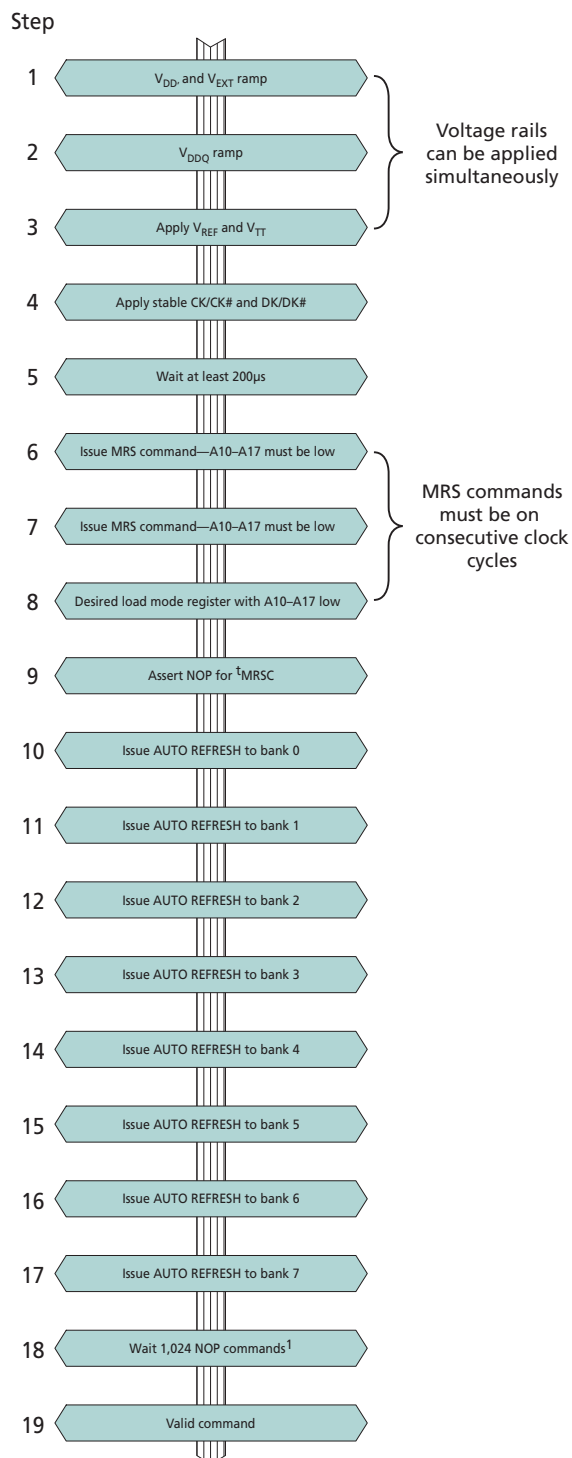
Step

1 $V_{DD}$, and $V_{EXT}$ ramp

2 $V_{DDQ}$ ramp

3 Apply $V_{REF}$ and $V_{TT}$

Voltage rails can be applied simultaneously

4 Apply stable CK/CK# and DK/DK#

5 Wait at least 200μs

6 Issue MRS command—A10–A17 must be low

7 Issue MRS command—A10–A17 must be low

8 Desired load mode register with A10–A17 low

MRS commands must be on consecutive clock cycles

9 Assert NOP for $^{t}$MRSC

10 Issue AUTO REFRESH to bank 0

11 Issue AUTO REFRESH to bank 1

12 Issue AUTO REFRESH to bank 2

13 Issue AUTO REFRESH to bank 3

14 Issue AUTO REFRESH to bank 4

15 Issue AUTO REFRESH to bank 5

16 Issue AUTO REFRESH to bank 6

17 Issue AUTO REFRESH to bank 7

18 Wait 1,024 NOP commands$^{1}$

19 Valid command